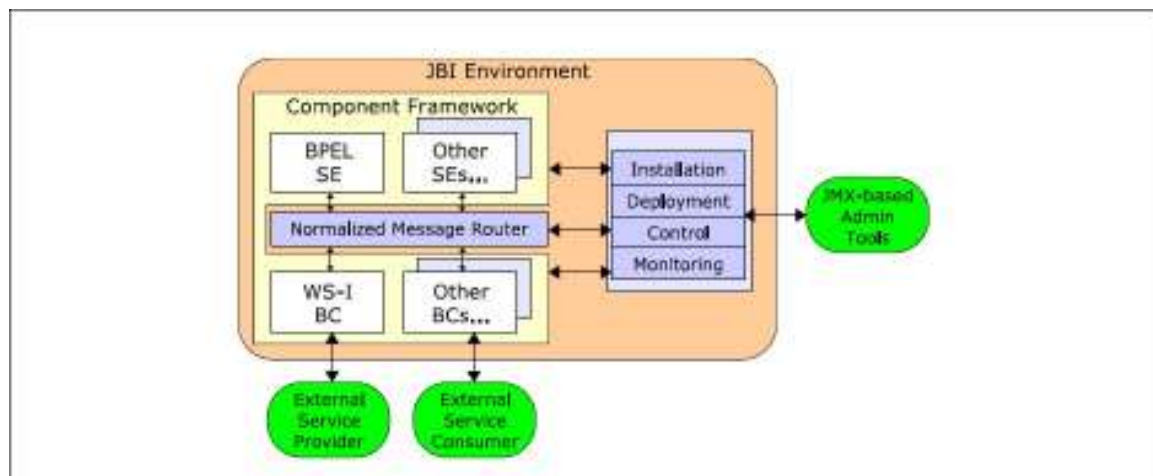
JBI Environment

Component Framework

BPEL SE

Other SEs...

Normalized Message Router

WS-I BC

Other BCs...

Installation

Deployment

Control

Monitoring

JMX-based Admin Tools

External Service Provider

External Service Consumer